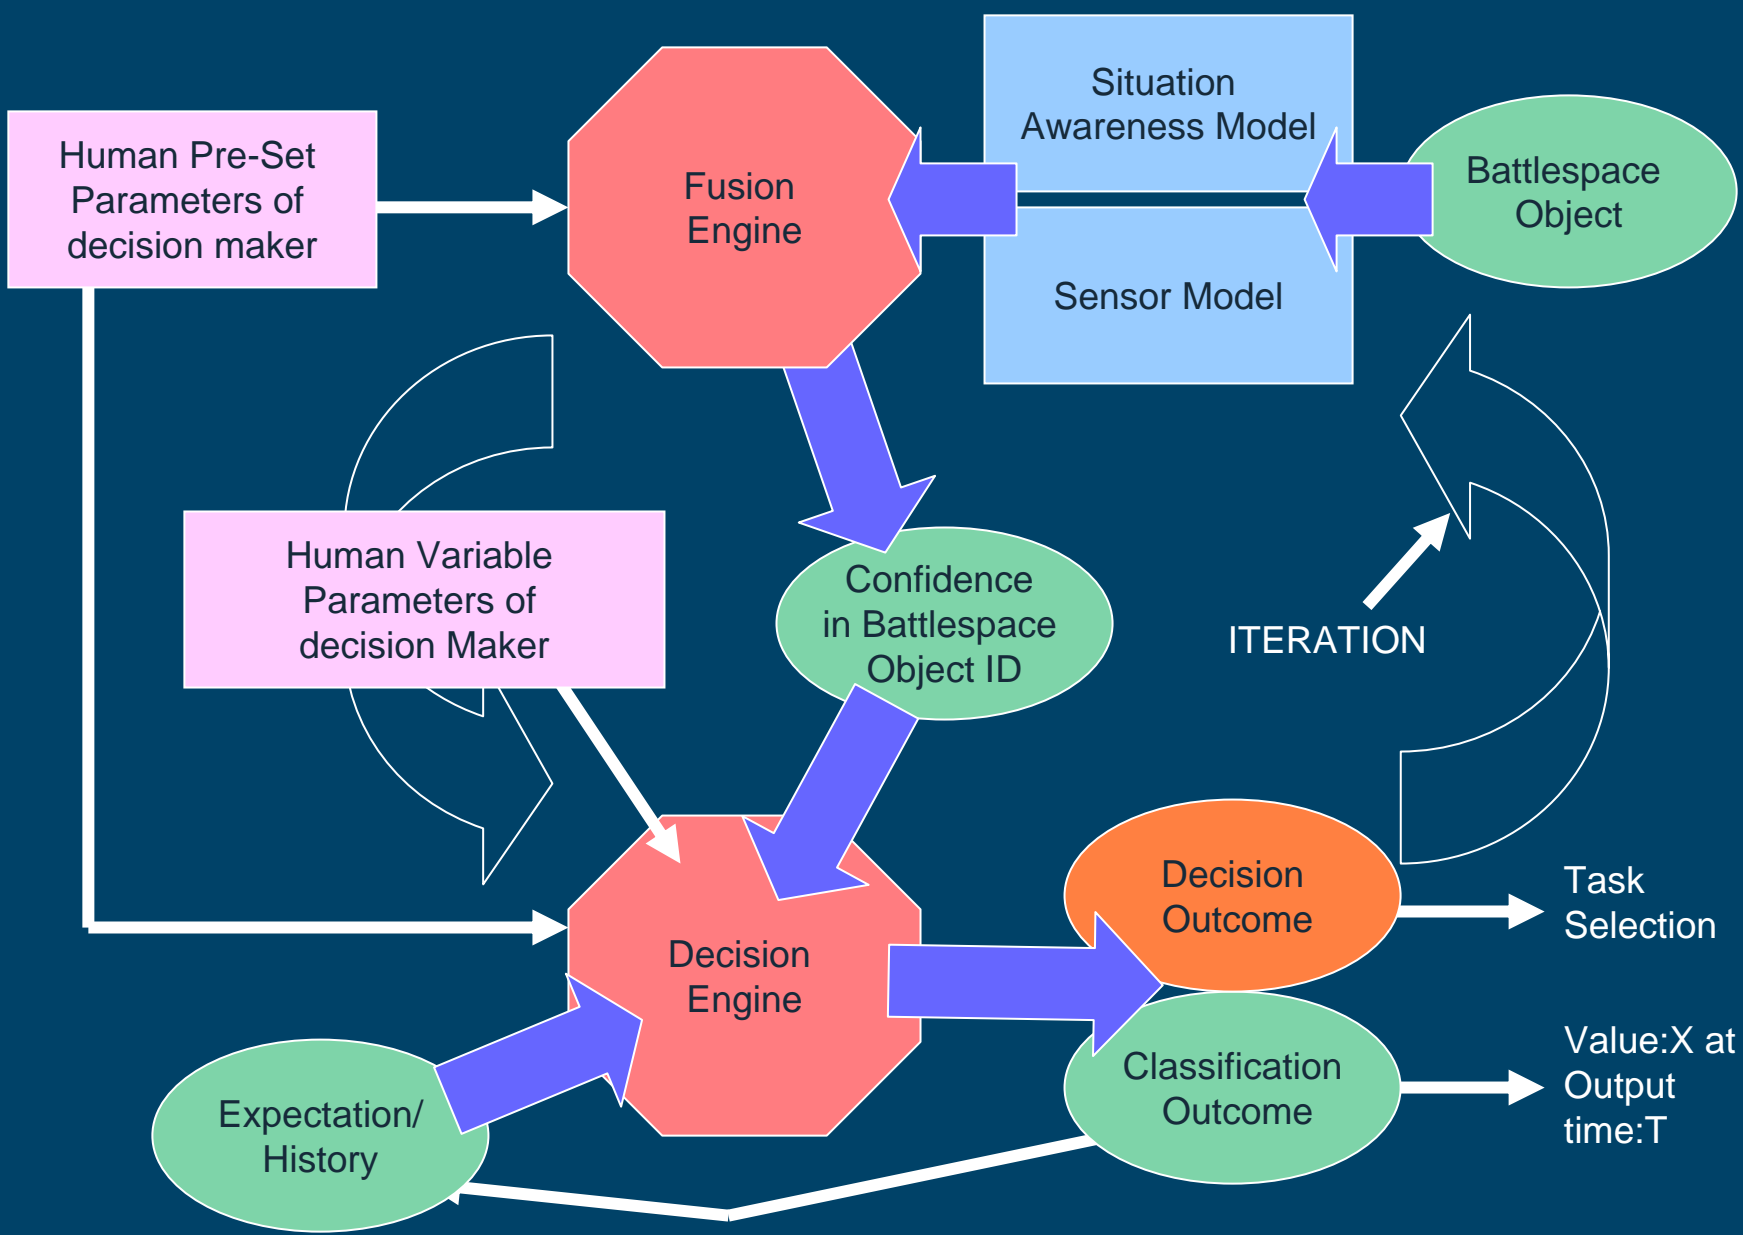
Human Pre-Set Parameters of decision maker

Fusion Engine

Situation Awareness Model

Sensor Model

Battlespace Object

Human Variable Parameters of decision Maker

Confidence in Battlespace Object ID

ITERATION

Decision Engine

Decision Outcome

Task Selection

Classification Outcome

Value:X at Output time:T

Expectation/ History